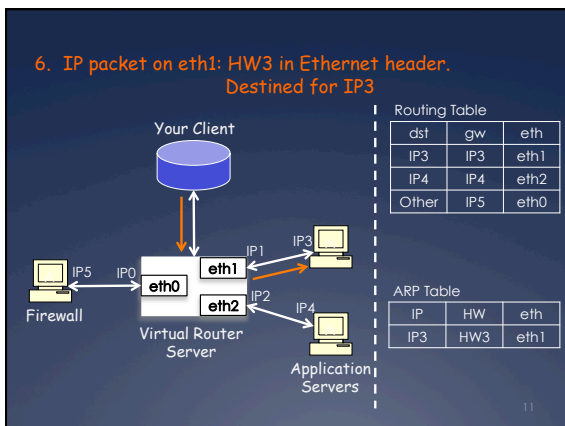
6. IP packet on eth1: HW3 in Ethernet header. Destined for IP3

Your Client

IP1

IP3

IP5

IP0

eth1

eth0

IP2

eth2

IP4

Firewall

Virtual Router Server

Application Servers

Routing Table

| dst | gw | eth |
|---|---|---|
| IP3 | IP3 | eth1 |
| IP4 | IP4 | eth2 |
| Other | IP5 | eth0 |

ARP Table

| IP | HW | eth |
|---|---|---|
| IP3 | HW3 | eth1 |

11